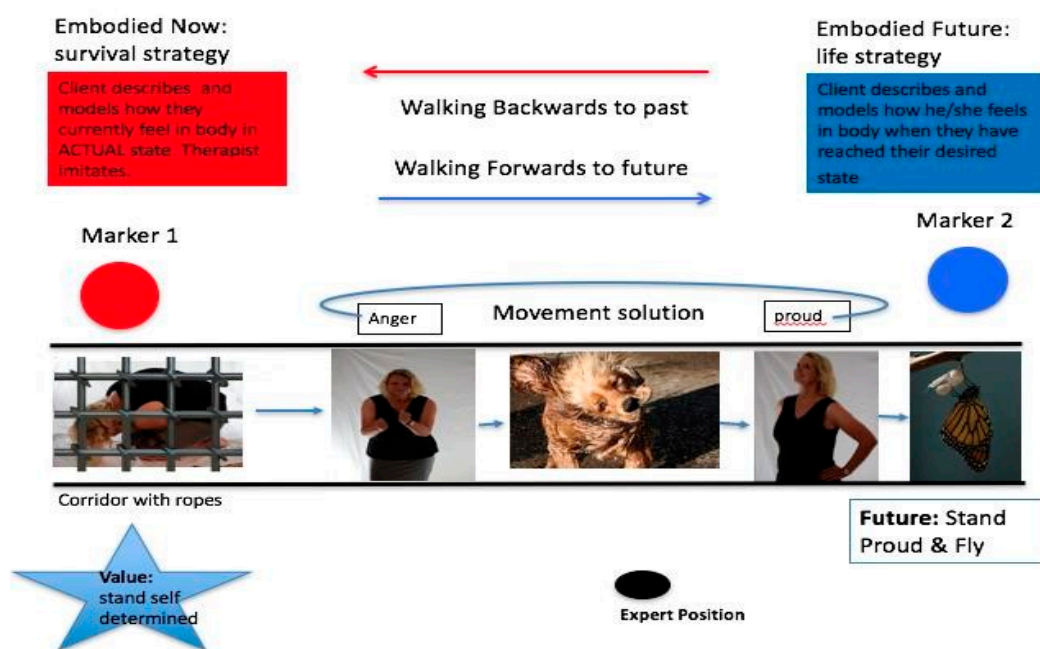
Embodied Now: survival strategy

Client describes and models how they currently feel in body in ACTUAL state. Therapist imitates.

Walking Backwards to past

Walking Forwards to future

Embodied Future: life strategy

Client describes and models how he/she feels in body when they have reached their desired state

Marker 1

Marker 2

Anger

Movement solution

proud

Corridor with ropes

Future: Stand Proud & Fly

Value: stand self determined

Expert Position